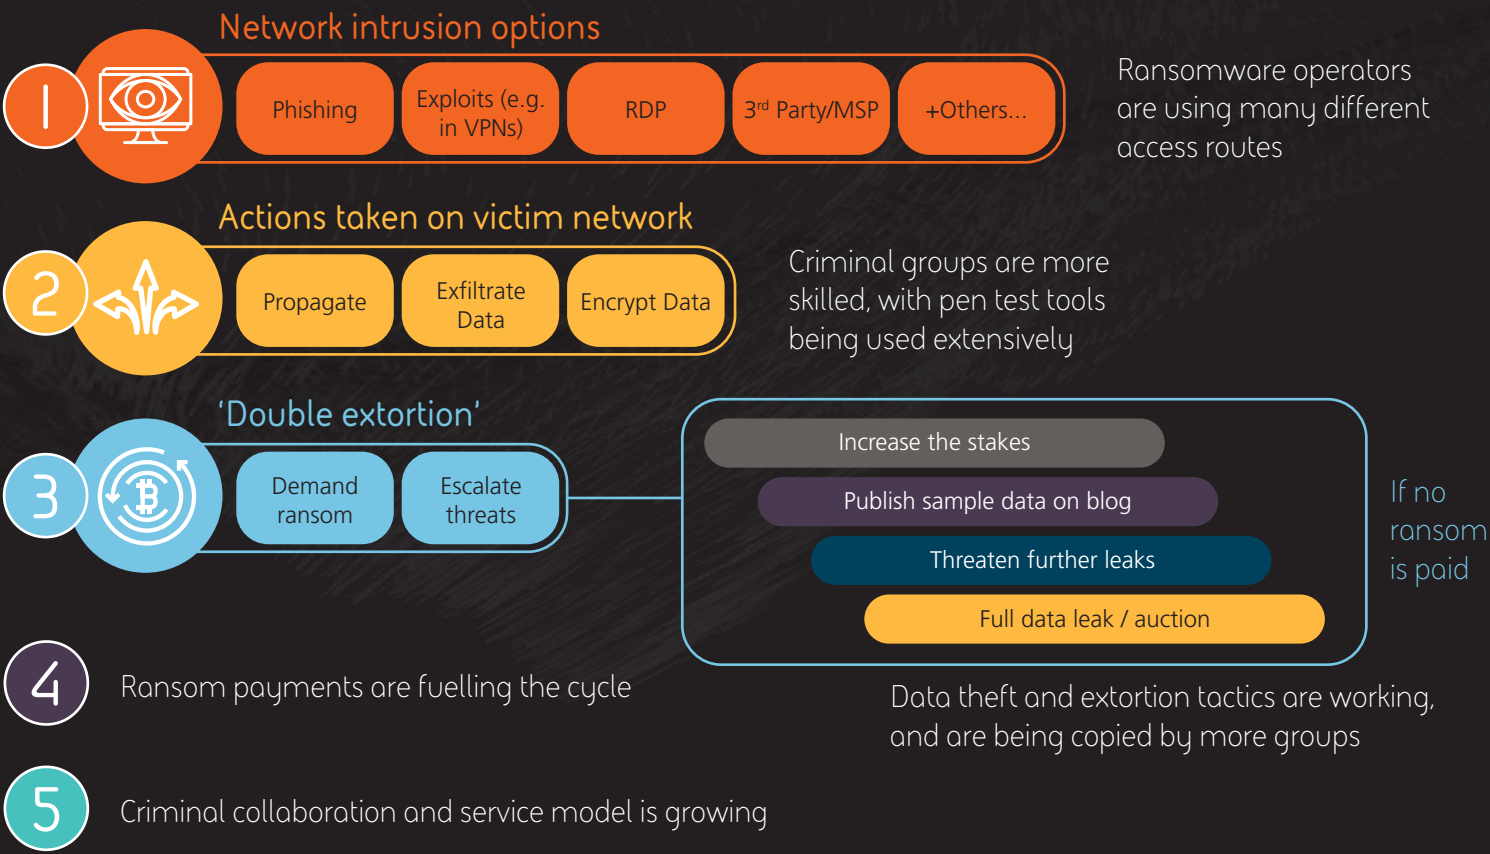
1

Network intrusion options

Phishing

Exploits (e.g. in VPNs)

RDP

3$^{rd}$ Party/MSP

+Others...

Ransomware operators are using many different access routes

2

Actions taken on victim network

Propagate

Exfiltrate Data

Encrypt Data

Criminal groups are more skilled, with pen test tools being used extensively

3

'Double extortion'

Demand ransom

Escalate threats

Increase the stakes

Publish sample data on blog

Threaten further leaks

Full data leak / auction

If no ransom is paid

4

Ransom payments are fuelling the cycle

Data theft and extortion tactics are working, and are being copied by more groups

5

Criminal collaboration and service model is growing